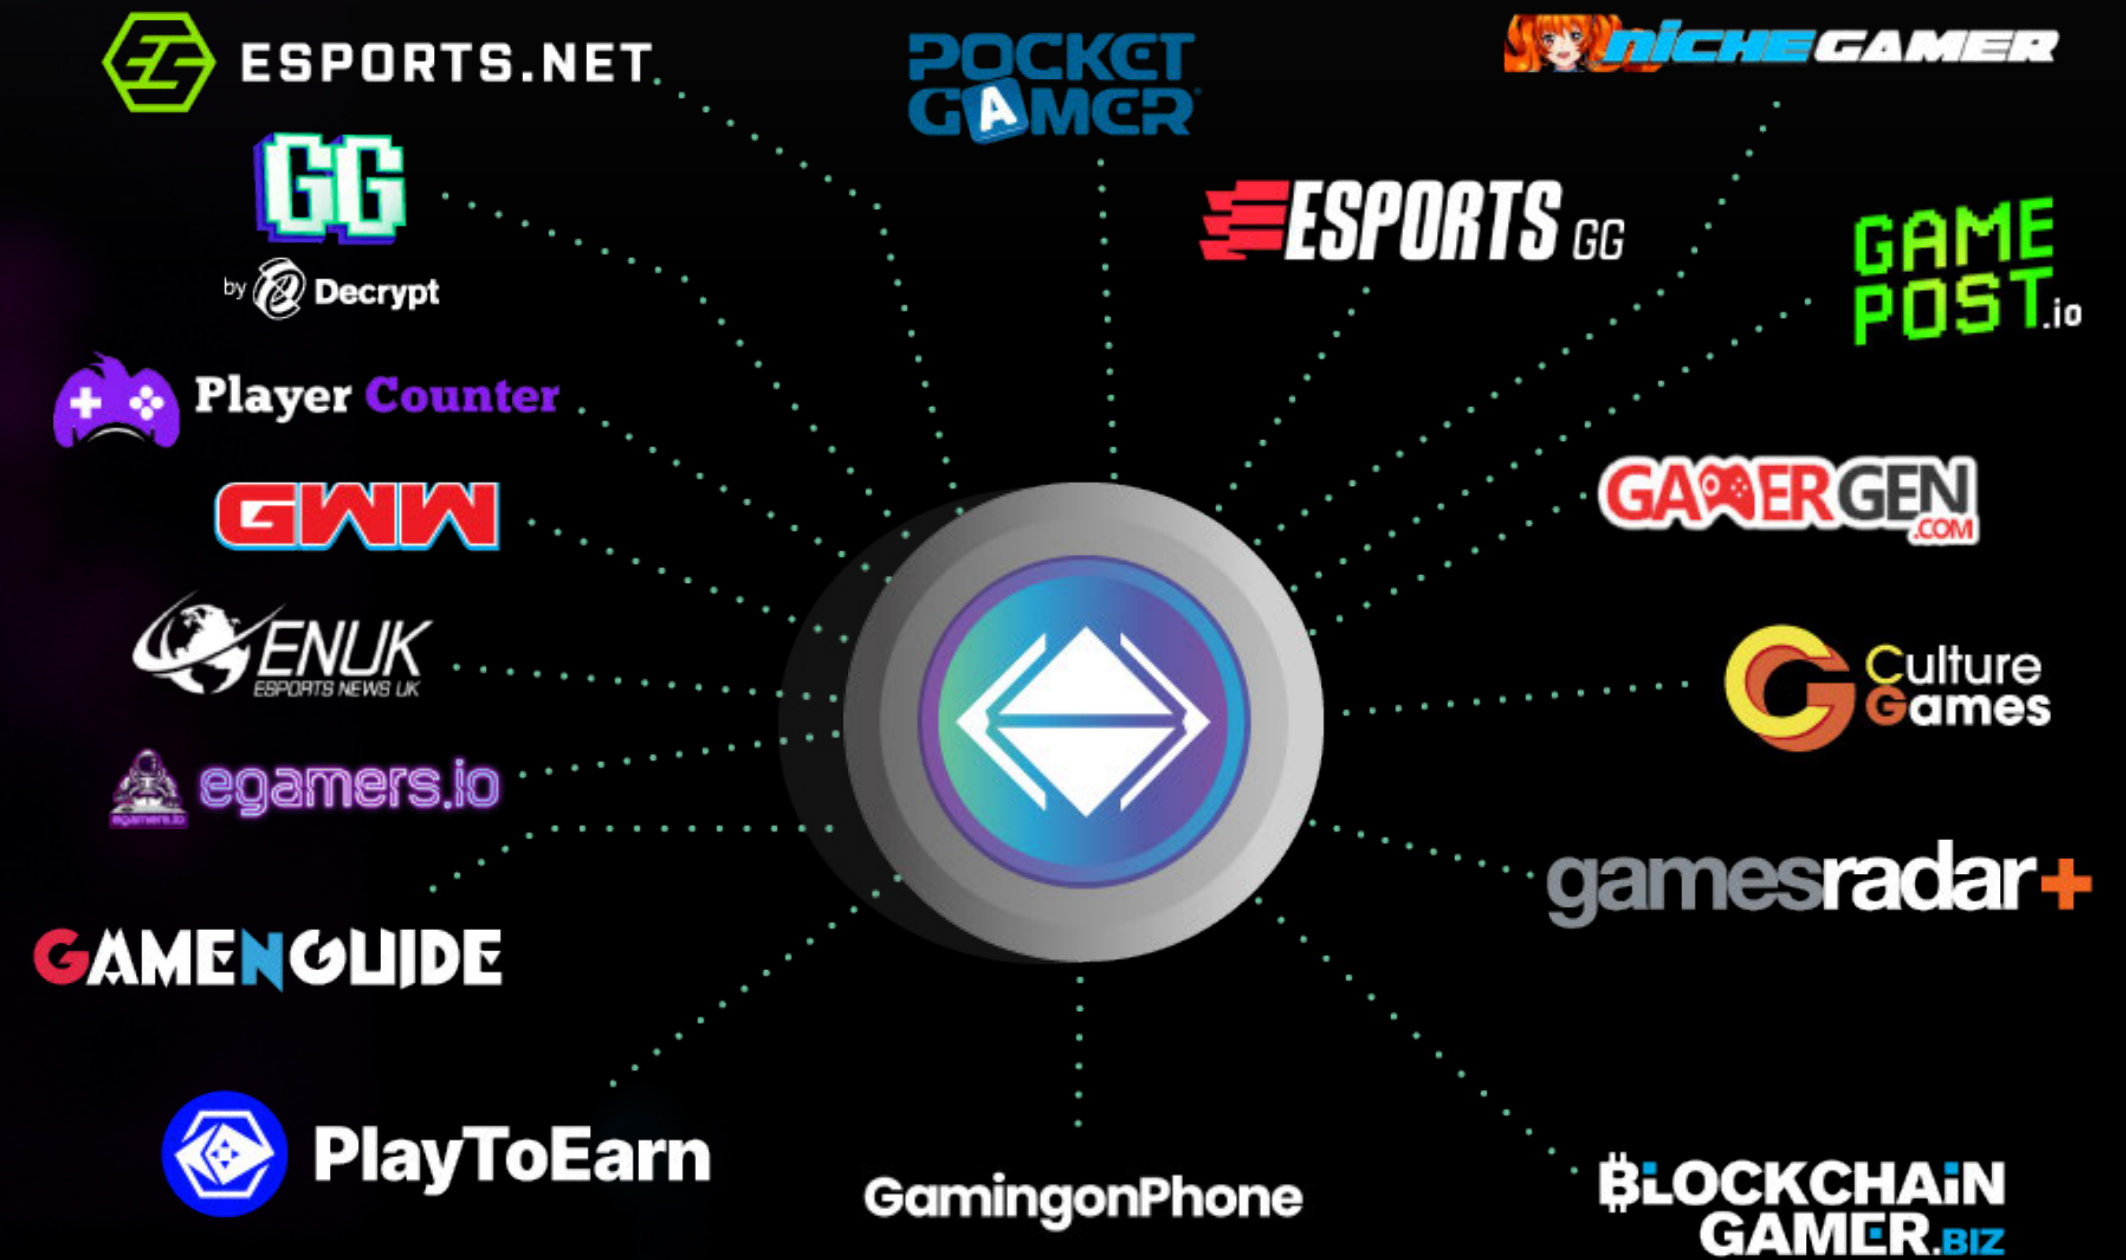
ESPORTS.NET

POCKET GAMER

nicheGAMER

GG
by Decrypt

ESPORTS GG

GAME POST.io

Player Counter

GWW

GAMERGEN.COM

ENUK
ESPORTS NEWS UK

Culture Games

egamers.io

gamesradar+

GAMENGUIDE

PlayToEarn

GamingonPhone

BLOCKCHAIN GAMER.BIZ